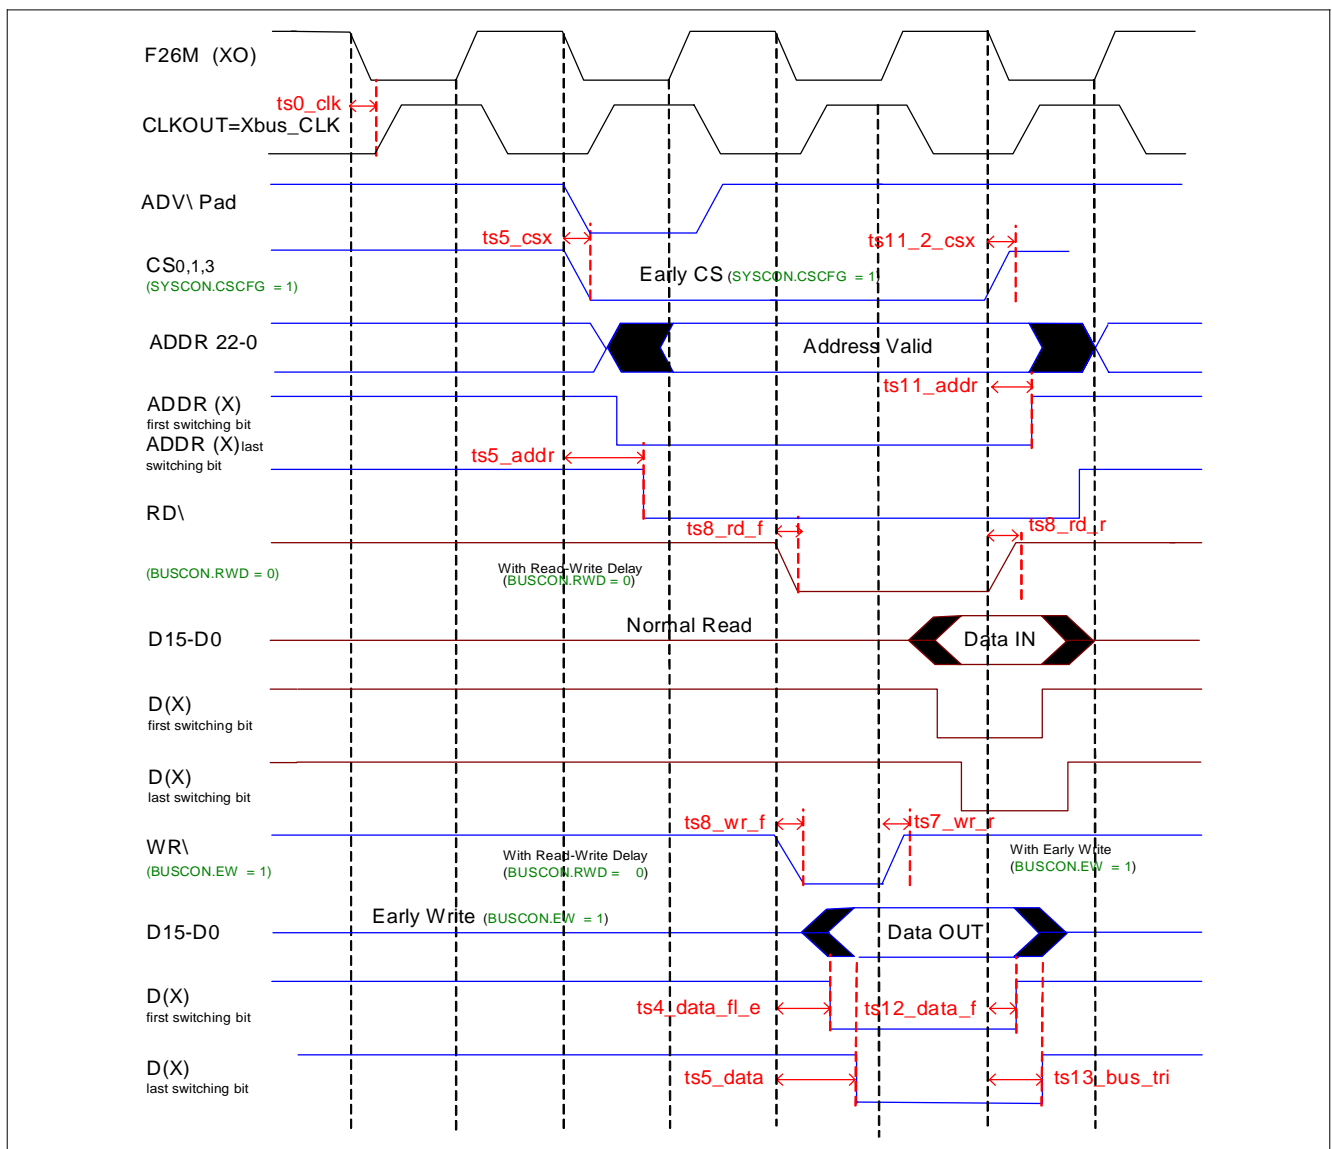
F26M (XO)

ts0_clk

CLKOUT=Xbus_CLK

ADV\ Pad

ts5_csx

ts11_2_csx

CS0,1,3
(SYSCON.CSCFG = 1)

Early CS (SYSCON.CSCFG = 1)

ADDR 22-0

Address Valid

ts11_addr

ADDR (X)
first switching bit
ADDR (X)last
switching bit

ts5_addr

RD\

ts8_rd_f

ts8_rd_r

(BUSCON.RWD = 0)

With Read-Write Delay
(BUSCON.RWD = 0)

Normal Read

D15-D0

Data IN

D(X)
first switching bit

D(X)
last switching bit

ts8_wr_f

ts7_wr_r

WR\
(BUSCON.EW = 1)

With Read-Write Delay
(BUSCON.RWD = 0)

With Early Write
(BUSCON.EW = 1)

Early Write (BUSCON.EW = 1)

D15-D0

Data OUT

D(X)
first switching bit

ts4_data_fl_e

ts12_data_f

D(X)
last switching bit

ts5_data

ts13_bus_tri